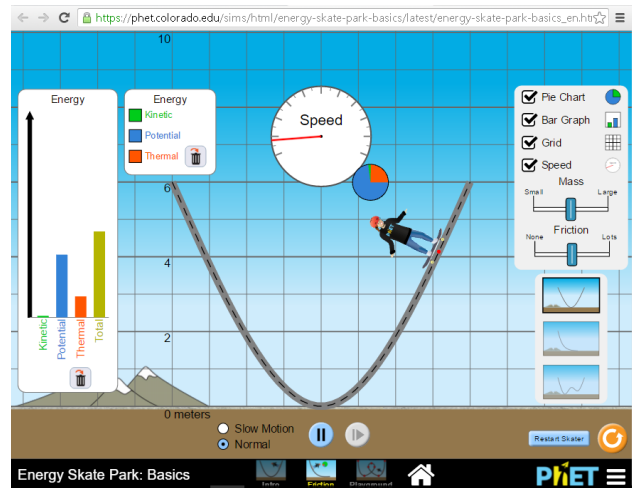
https://phet.colorado.edu/sims/html/energy-skate-park-basics/latest/energy-skate-park-basics_en.htı

10

Energy

Energy

Kinetic

Potential

Thermal

Speed

6

4

2

0 meters

Kinetic

Potential

Thermal

Total

Pie Chart

Bar Graph

Grid

Speed

Mass

Small

Large

Friction

None

Lots

Slow Motion

Normal

Restart Skater

Energy Skate Park: Basics

Intro

Friction

Playground

PhET